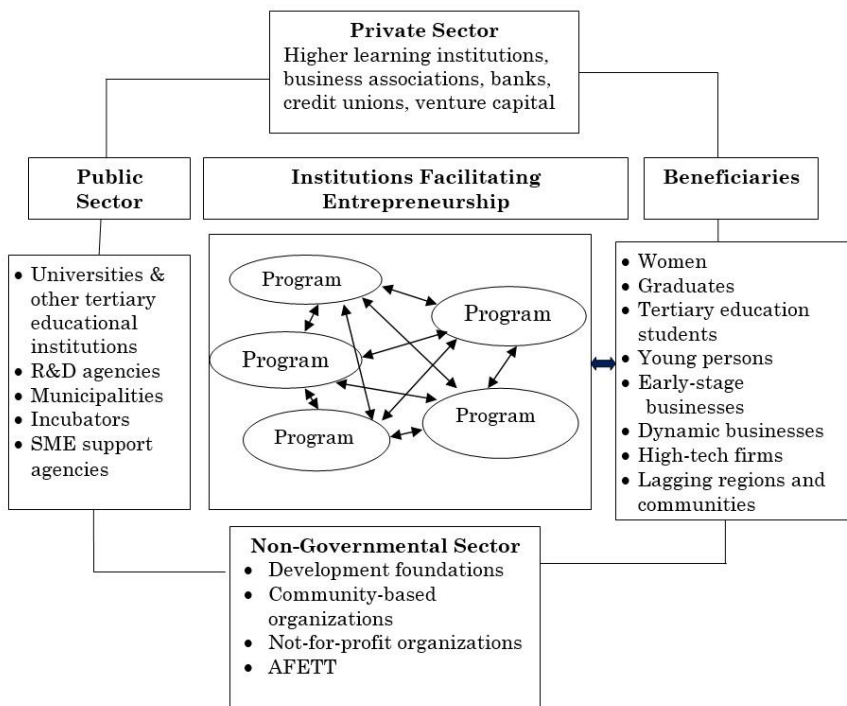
**Private Sector**
Higher learning institutions, business associations, banks, credit unions, venture capital

**Public Sector**

**Institutions Facilitating Entrepreneurship**

**Beneficiaries**

- Universities & other tertiary educational institutions
- R&D agencies
- Municipalities
- Incubators
- SME support agencies

Program

Program

Program

Program

Program

- Women
- Graduates
- Tertiary education students
- Young persons
- Early-stage businesses
- Dynamic businesses
- High-tech firms
- Lagging regions and communities

**Non-Governmental Sector**
- Development foundations
- Community-based organizations
- Not-for-profit organizations
- AFETT